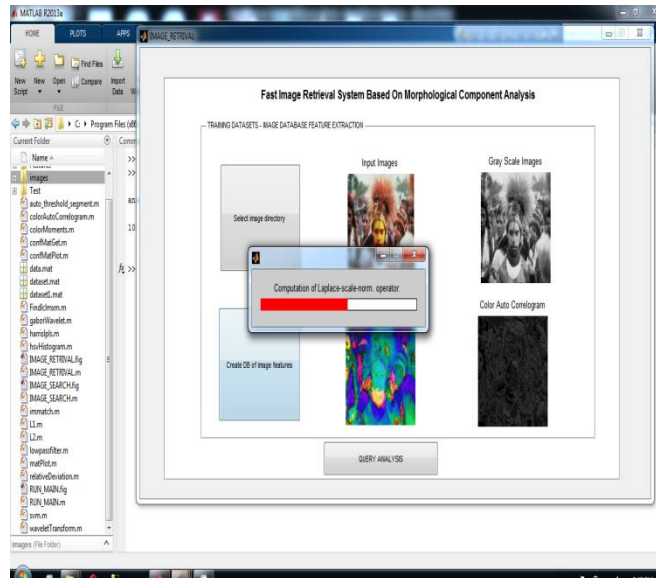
MATLAB R2013a

HOME PLOTS APPS

IMAGE_RETRIEVAL

New Script New Open Find Files Compare Import Data

FILE

C: ▸ Program Files (x86

Current Folder

Name

images
Test
auto_threshold_segment.m
colorAutoCorrelogram.m
colorMoments.m
confMatGet.m
confMatPlot.m
data.mat
dataset.mat
dataset1.mat
FindIclmwm.m
gaborWavelet.m
harrislpls.m
hsvHistogram.m
IMAGE_RETRIVAL.fig
IMAGE_RETRIVAL.m
IMAGE_SEARCH.fig
IMAGE_SEARCH.m
immatch.m
L1.m
L2.m
lowpassfilter.m
matPlot.m
relativeDeviation.m
RUN_MAIN.fig
RUN_MAIN.m
svm.m
waveletTransform.m

images (File Folder)

Comm
>>
>>
en
10
$f_x$ >>

Fast Image Retrieval System Based On Morphological Component Analysis

TRAINING DATASETS - IMAGE DATABASE FEATURE EXTRACTION

Select image directory

Input Images

Gray Scale Images

Computation of Laplace-scale-norm. operator:

Color Auto Correlogram

Create DB of image features

QUERY ANALYSIS